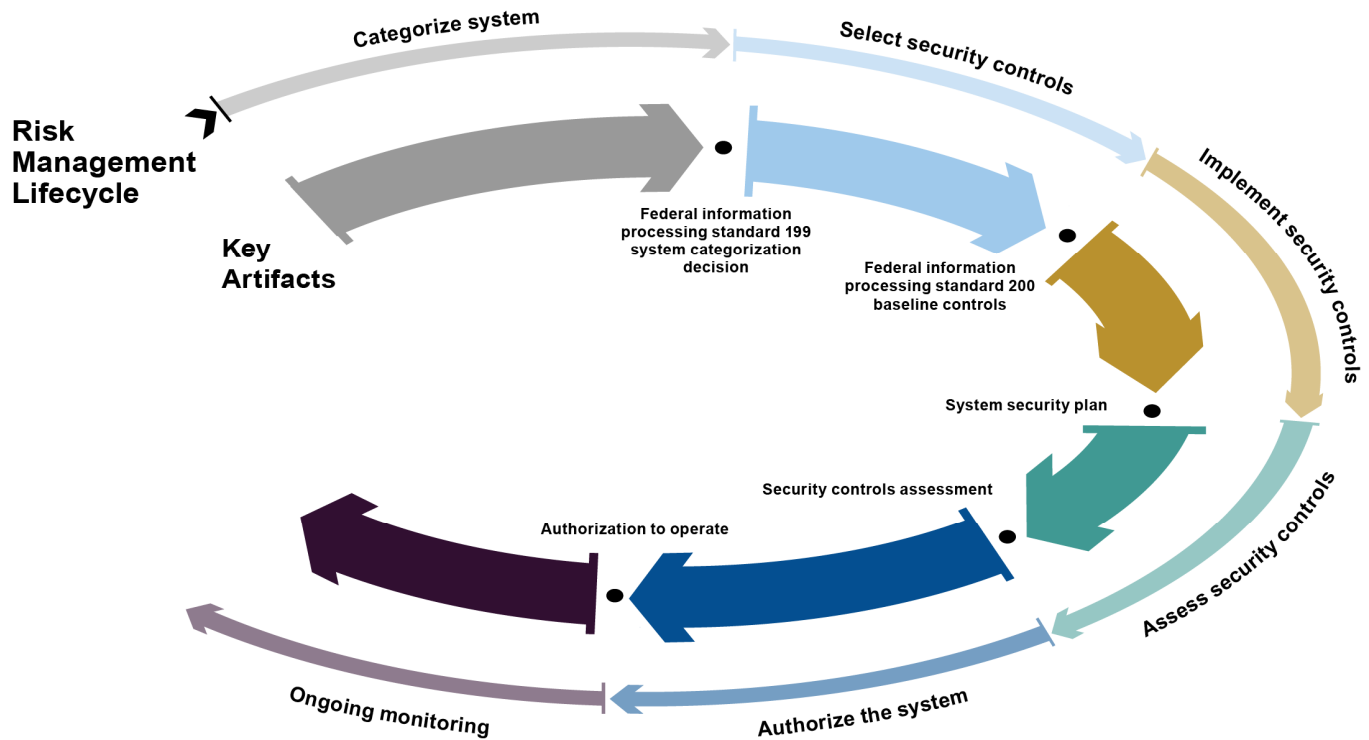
Risk Management Lifecycle

Key Artifacts

Categorize system

Select security controls

Implement security controls

Assess security controls

Authorize the system

Ongoing monitoring

Federal information processing standard 199 system categorization decision

Federal information processing standard 200 baseline controls

System security plan

Security controls assessment

Authorization to operate